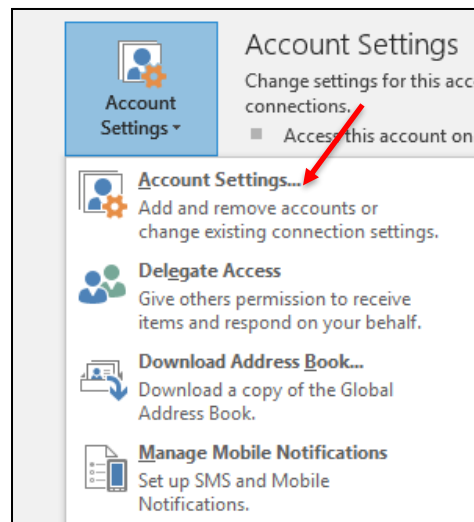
Account Settings

Account Settings

Change settings for this acc connections.

Access this account on

Account Settings...

Add and remove accounts or change existing connection settings.

Delegate Access

Give others permission to receive items and respond on your behalf.

Download Address Book...

Download a copy of the Global Address Book.

Manage Mobile Notifications

Set up SMS and Mobile Notifications.